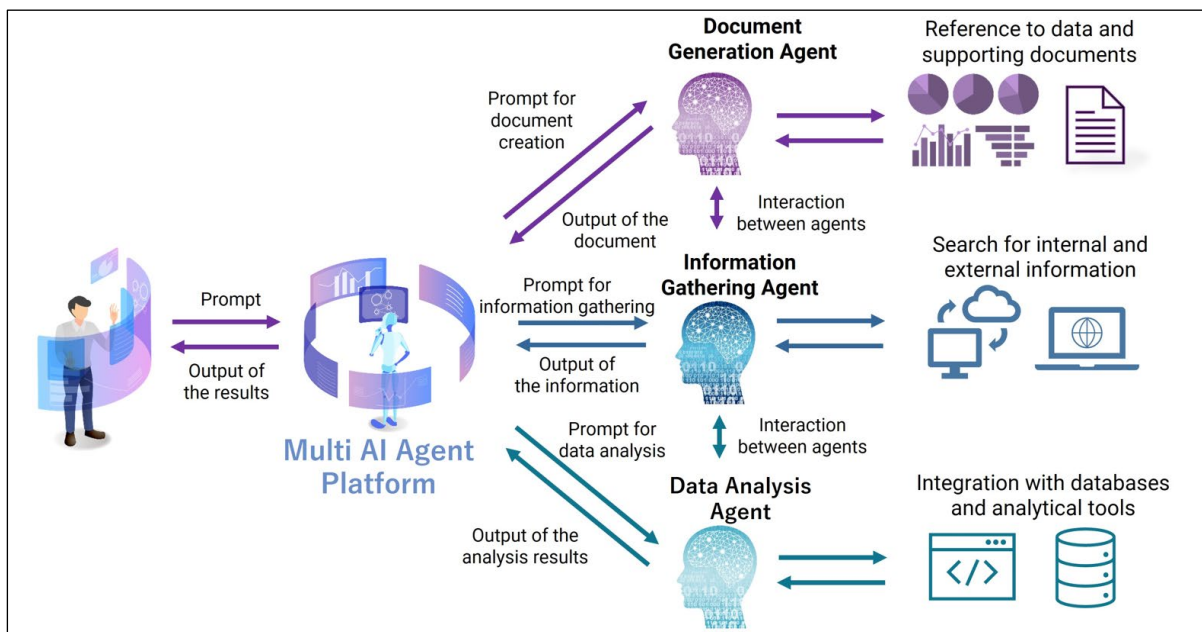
Prompt

Output of the results

Multi AI Agent Platform

Prompt for document creation

Output of the document

Document Generation Agent

Reference to data and supporting documents

Interaction between agents

Prompt for information gathering

Output of the information

Information Gathering Agent

Search for internal and external information

Interaction between agents

Prompt for data analysis

Output of the analysis results

Data Analysis Agent

Integration with databases and analytical tools